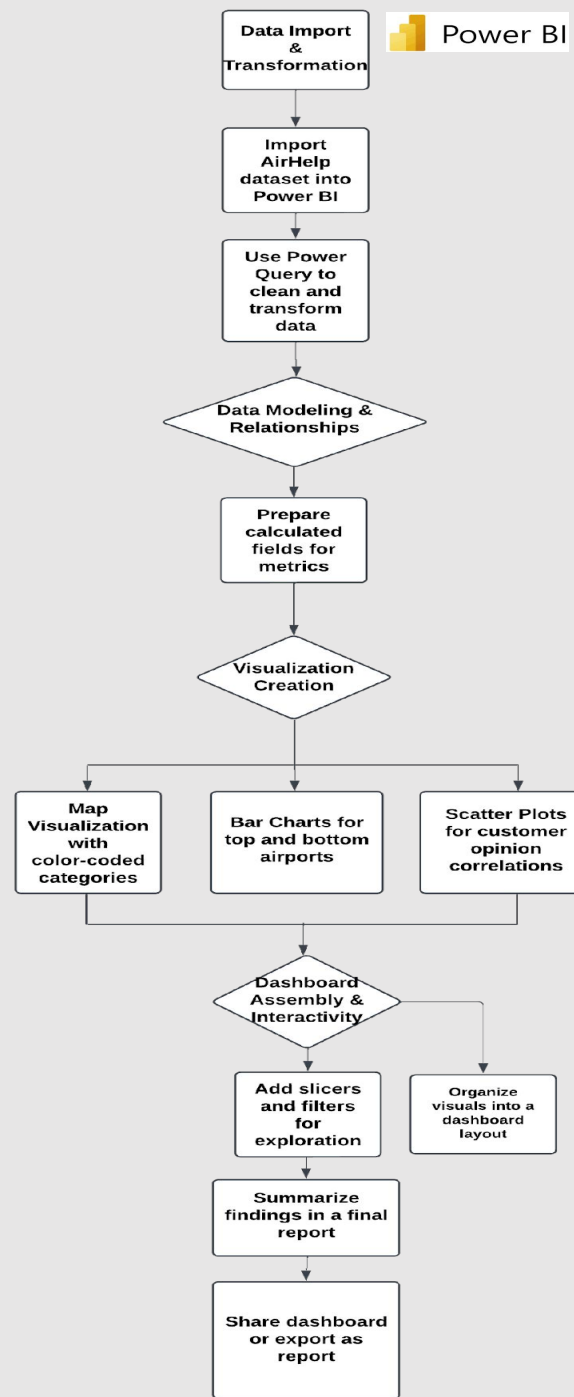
Data Import & Transformation

Power BI

Import AirHelp dataset into Power BI

Use Power Query to clean and transform data

Data Modeling & Relationships

Prepare calculated fields for metrics

Visualization Creation

Map Visualization with color-coded categories

Bar Charts for top and bottom airports

Scatter Plots for customer opinion correlations

Dashboard Assembly & Interactivity

Add slicers and filters for exploration

Organize visuals into a dashboard layout

Summarize findings in a final report

Share dashboard or export as report